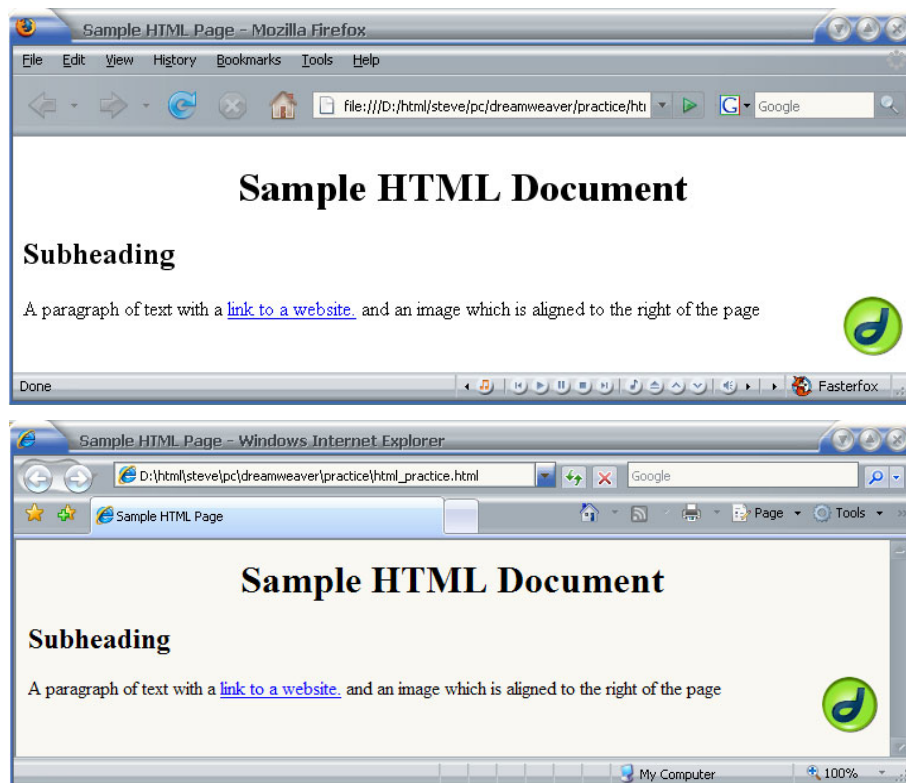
Sample HTML Page - Mozilla Firefox

File Edit View History Bookmarks Tools Help

file:///D:/html/steve/pc/dreamweaver/practice/ht

Google

# Sample HTML Document

## Subheading

A paragraph of text with a link to a website. and an image which is aligned to the right of the page

Done

Fasterfox

Sample HTML Page - Windows Internet Explorer

D:\html\steve\pc\dreamweaver\practice\html_practice.html

Google

Sample HTML Page

Page Tools

# Sample HTML Document

## Subheading

A paragraph of text with a link to a website. and an image which is aligned to the right of the page

My Computer

100%